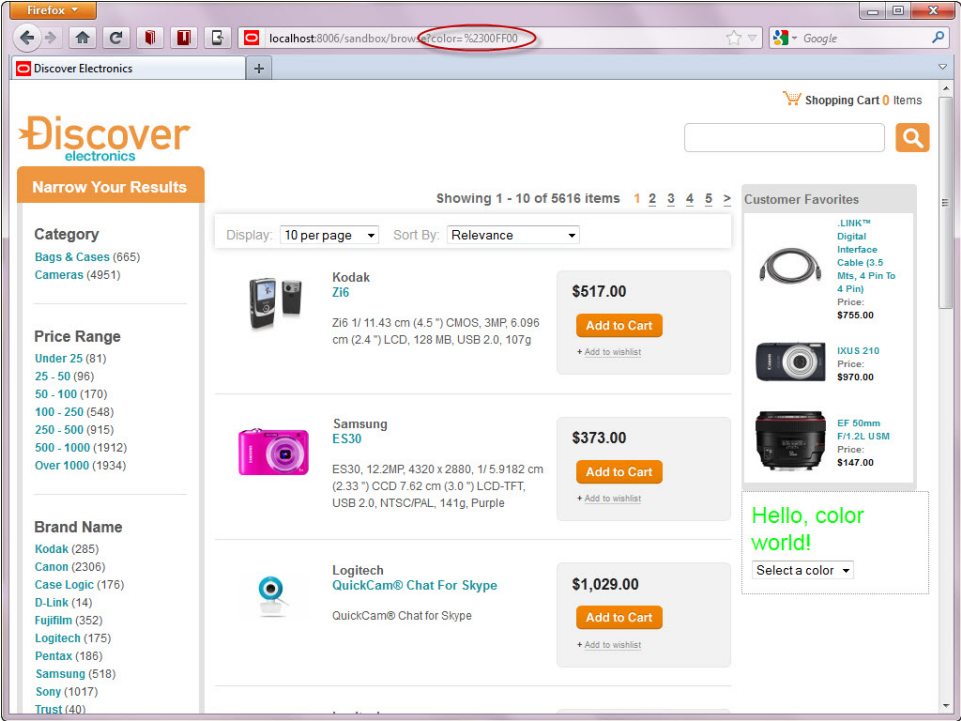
Firefox

localhost:8006/sandbox/browse?color=%2300FF00

Google

Discover Electronics

+

Shopping Cart 0 Items

Discover electronics

Narrow Your Results

Category
Bags & Cases (665)
Cameras (4951)

Price Range
Under 25 (81)
25 - 50 (96)
50 - 100 (170)
100 - 250 (548)
250 - 500 (915)
500 - 1000 (1912)
Over 1000 (1934)

Brand Name
Kodak (285)
Canon (2306)
Case Logic (176)
D-Link (14)
Fujifilm (352)
Logitech (175)
Pentax (186)
Samsung (518)
Sony (1017)
Trust (40)

Showing 1 - 10 of 5616 items 1 2 3 4 5 >

Display: 10 per page Sort By: Relevance

Kodak
Zi6
Zi6 1/ 11.43 cm (4.5 ") CMOS, 3MP, 6.096 cm (2.4 ") LCD, 128 MB, USB 2.0, 107g
$517.00
Add to Cart
+ Add to wishlist

Samsung
ES30
ES30, 12.2MP, 4320 x 2880, 1/ 5.9182 cm (2.33 ") CCD 7.62 cm (3.0 ") LCD-TFT, USB 2.0, NTSC/PAL, 141g, Purple
$373.00
Add to Cart
+ Add to wishlist

Logitech
QuickCam® Chat For Skype
QuickCam® Chat for Skype
$1,029.00
Add to Cart
+ Add to wishlist

Customer Favorites
.LINK™ Digital Interface Cable (3.5 Mts, 4 Pin To 4 Pin)
Price:
$755.00
IXUS 210
Price:
$970.00
EF 50mm F/1.2L USM
Price:
$147.00

Hello, color world!
Select a color